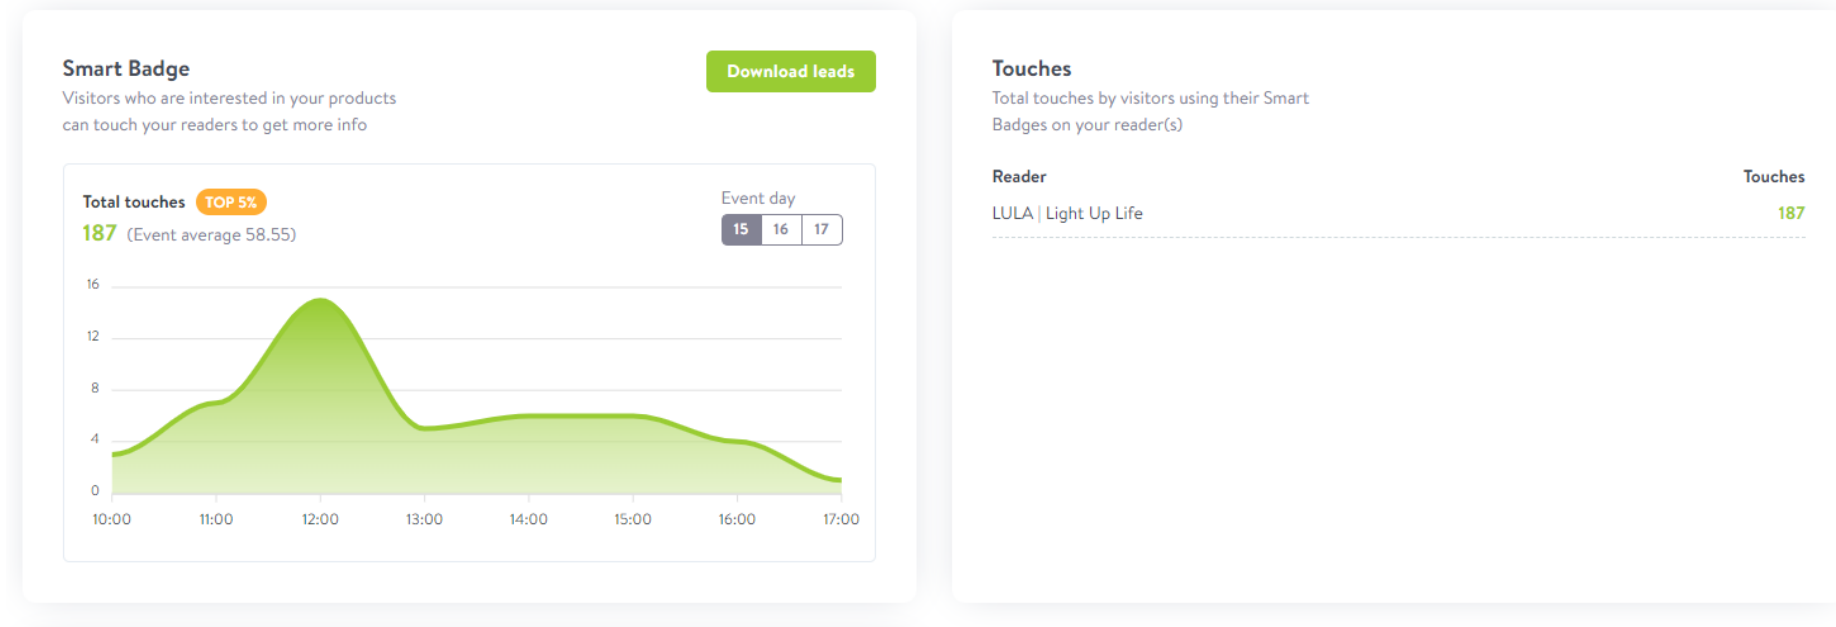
Smart Badge
Visitors who are interested in your products can touch your readers to get more info

Download leads

Total touches TOP 5%
187 (Event average 58.55)

Event day
15 16 17

16
12
8
4
0
10:00 11:00 12:00 13:00 14:00 15:00 16:00 17:00

Touches
Total touches by visitors using their Smart Badges on your reader(s)

| Reader | Touches |
|---|---|
| LULA \| Light Up Life | 187 |